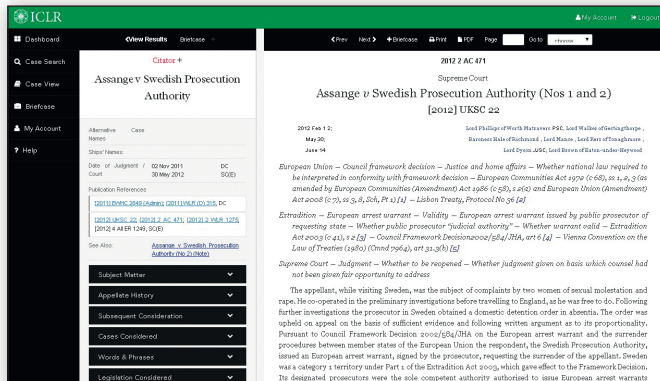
ICLR

My Account Logout

Dashboard
Case Search
Case View
Briefcase
My Account
Help

View Results Briefcase

Citator+

Assange v Swedish Prosecution Authority

Alternative Case Names:

Ships' Names:

Date of Judgment / Court: 02 Nov 2011 DC; 30 May 2012 SC(E)

Publication References

[2011] EWHC 2849 (Admin); [2011] WLR (D) 315, DC

[2012] UKSC 22; [2012] 2 AC 471; [2012] 2 WLR 1275; [2012] 4 All ER 1249, SC(E)

See Also: Assange v Swedish Prosecution Authority (No 2) (Note)

Subject Matter
Appellate History
Subsequent Consideration
Cases Considered
Words & Phrases
Legislation Considered

Prev Next Briefcase Print PDF Page Go to

2012 2 AC 471

Supreme Court

Assange v Swedish Prosecution Authority (Nos 1 and 2)

[2012] UKSC 22

2012 Feb 1 2; May 30; June 14

Lord Phillips of Worth Matravers PSC, Lord Walker of Gestingthorpe, Baroness Hale of Richmond, Lord Mance, Lord Kerr of Tonaghmore, Lord Dyson JJSC, Lord Brown of Eaton-under-Heywood

European Union — Council framework decision — Justice and home affairs — Whether national law required to be interpreted in conformity with framework decision — European Communities Act 1972 (c 68), ss 1, 2, 3 (as amended by European Communities (Amendment) Act 1986 (c 58), s 2(a) and European Union (Amendment) Act 2008 (c 7), ss 3, 8, Sch, Pt 1) [1] — Lisbon Treaty, Protocol No 36 [2]

Extradition — European arrest warrant — Validity — European arrest warrant issued by public prosecutor of requesting state — Whether public prosecutor "judicial authority" — Whether warrant valid — Extradition Act 2003 (c 41), s 2 [3] — Council Framework Decision2002/584/JHA, art 6 [4] — Vienna Convention on the Law of Treaties (1980) (Cmnd 7964), art 31.3(b) [5]

Supreme Court — Judgment — Whether to be reopened — Whether judgment given on basis which counsel had not been given fair opportunity to address

The appellant, while visiting Sweden, was the subject of complaints by two women of sexual molestation and rape. He co-operated in the preliminary investigations before travelling to England, as he was free to do. Following further investigations the prosecutor in Sweden obtained a domestic detention order in absentia. The order was upheld on appeal on the basis of sufficient evidence and following written argument as to its proportionality. Pursuant to Council Framework Decision 2002/584/JHA on the European arrest warrant and the surrender procedures between member states of the European Union the respondent, the Swedish Prosecution Authority, issued an European arrest warrant, signed by the prosecutor, requesting the surrender of the appellant. Sweden was a category 1 territory under Part 1 of the Extradition Act 2003, which gave effect to the Framework Decision. Its designated prosecutors were the sole competent authority authorised to issue European arrest warrants